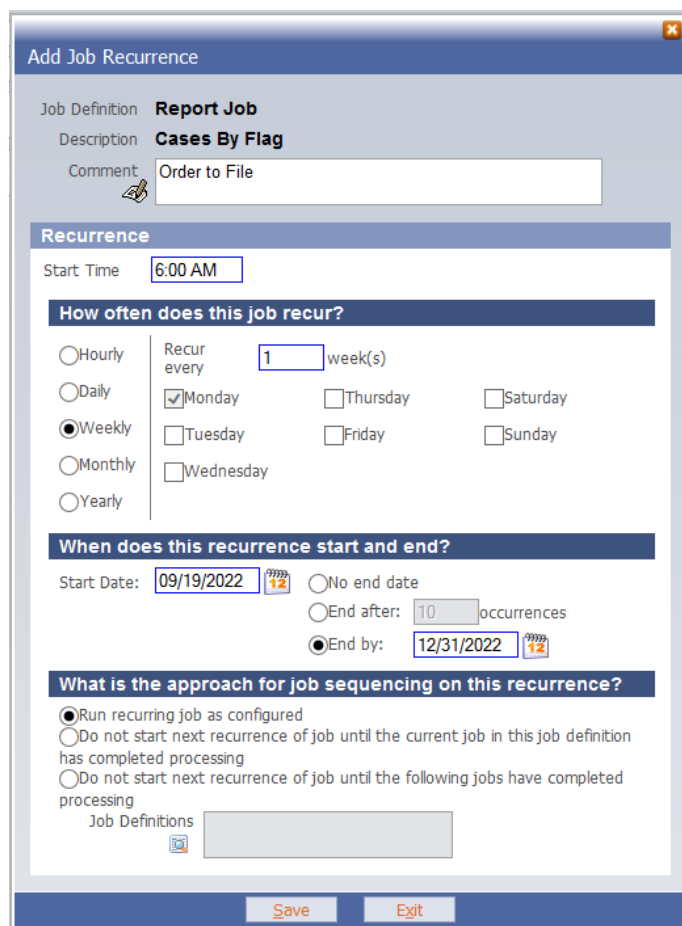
Add Job Recurrence

Job Definition Report Job
Description Cases By Flag
Comment Order to File

Recurrence

Start Time 6:00 AM

How often does this job recur?

Hourly
Daily
Weekly
Monthly
Yearly

Recur every 1 week(s)

Monday
Thursday
Saturday
Tuesday
Friday
Sunday
Wednesday

When does this recurrence start and end?

Start Date: 09/19/2022
No end date
End after: 10 occurrences
End by: 12/31/2022

What is the approach for job sequencing on this recurrence?

Run recurring job as configured
Do not start next recurrence of job until the current job in this job definition has completed processing
Do not start next recurrence of job until the following jobs have completed processing

Job Definitions

Save Exit